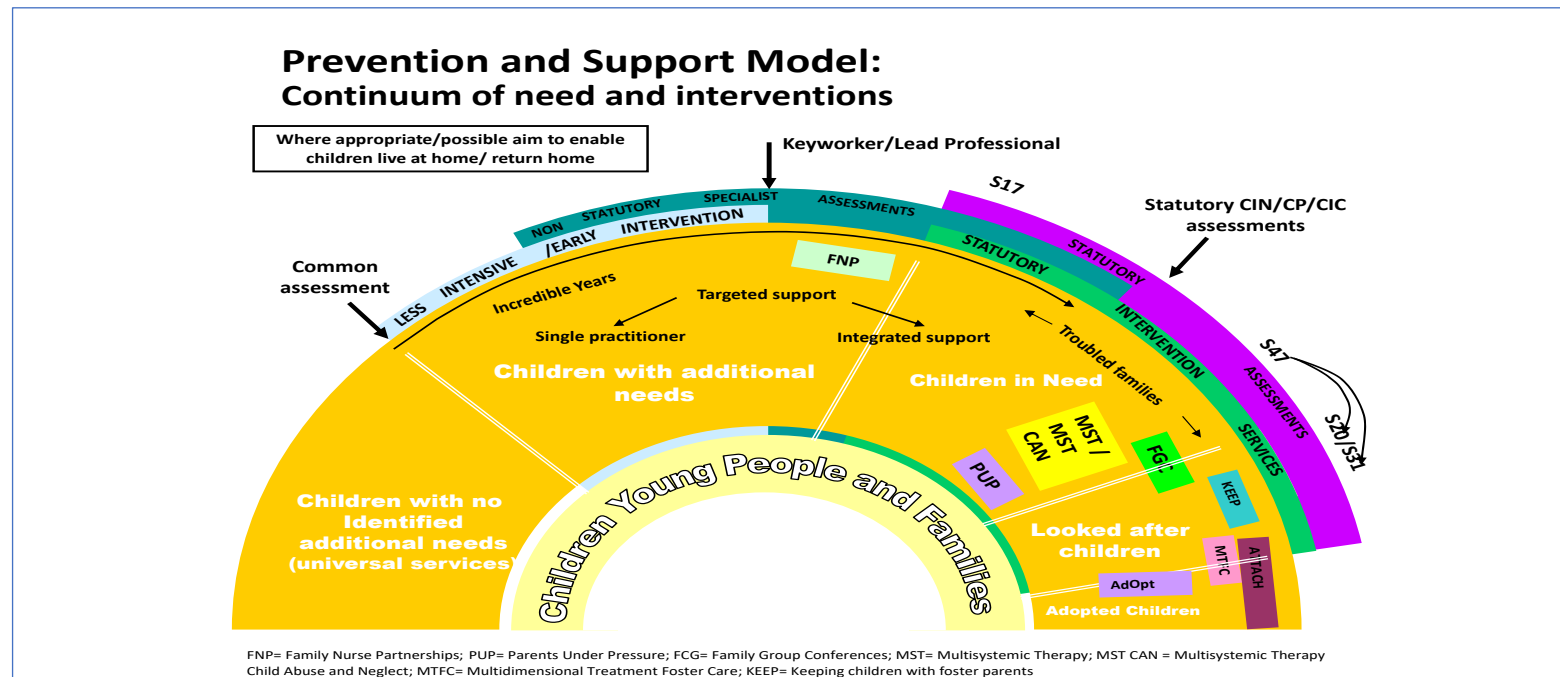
Prevention and Support Model:
Continuum of need and interventions

Where appropriate/possible aim to enable children live at home/ return home

Keyworker/Lead Professional

S17

Statutory CIN/CP/CIC assessments

NON STATUTORY SPECIALIST ASSESSMENTS

LESS INTENSIVE /EARLY INTERVENTION

STATUTORY INTERVENTION SERVICES

STATUTORY ASSESSMENTS

Common assessment

S47

S20/S31

FNP

Incredible Years

Targeted support

Single practitioner

Integrated support

Troubled families

Children with additional needs

Children in Need

MST / MST CAN

PUP

FG:

KEEP

Children with no Identified additional needs (universal services)

Children Young People and Families

Looked after children

MTFC

ATTACH

AdOpt

Adopted Children

FNP= Family Nurse Partnerships; PUP= Parents Under Pressure; FCG= Family Group Conferences; MST= Multisystemic Therapy; MST CAN = Multisystemic Therapy Child Abuse and Neglect; MTFC= Multidimensional Treatment Foster Care; KEEP= Keeping children with foster parents